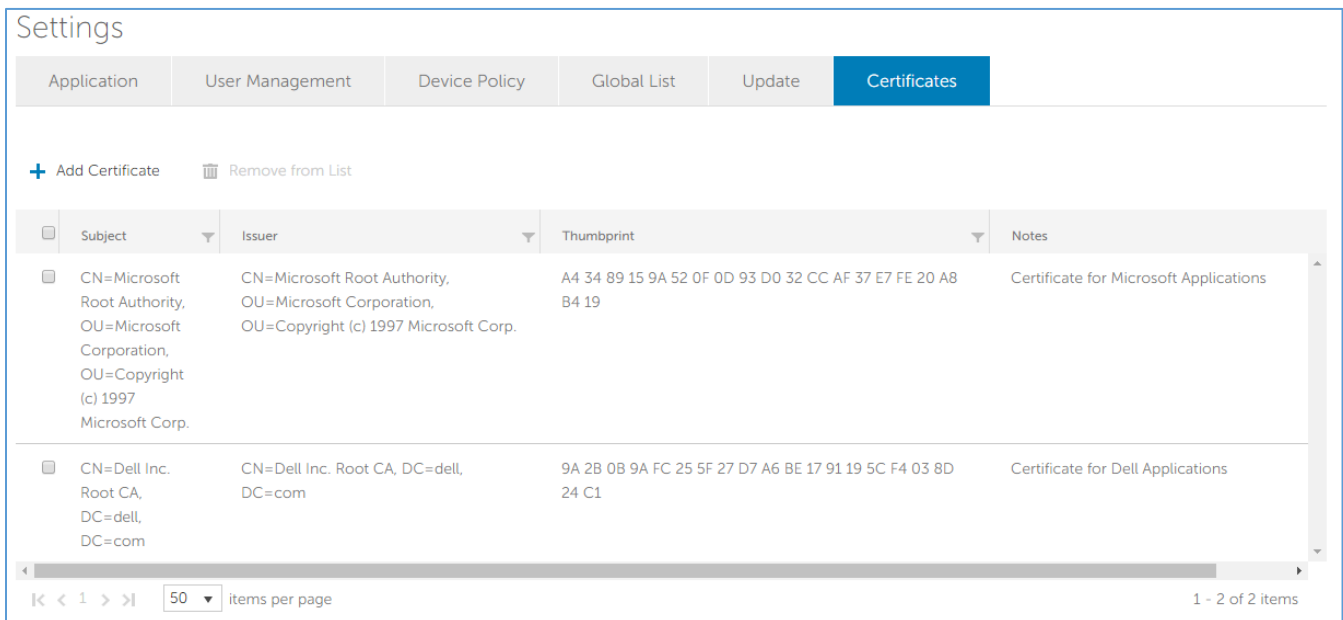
Settings

Application | User Management | Device Policy | Global List | Update | Certificates

+ Add Certificate   Remove from List

| | Subject | Issuer | Thumbprint | Notes |
|---|---|---|---|---|
| | CN=Microsoft Root Authority, OU=Microsoft Corporation, OU=Copyright (c) 1997 Microsoft Corp. | CN=Microsoft Root Authority, OU=Microsoft Corporation, OU=Copyright (c) 1997 Microsoft Corp. | A4 34 89 15 9A 52 0F 0D 93 D0 32 CC AF 37 E7 FE 20 A8 B4 19 | Certificate for Microsoft Applications |
| | CN=Dell Inc. Root CA, DC=dell, DC=com | CN=Dell Inc. Root CA, DC=dell, DC=com | 9A 2B 0B 9A FC 25 5F 27 D7 A6 BE 17 91 19 5C F4 03 8D 24 C1 | Certificate for Dell Applications |

1   50 items per page   1 - 2 of 2 items